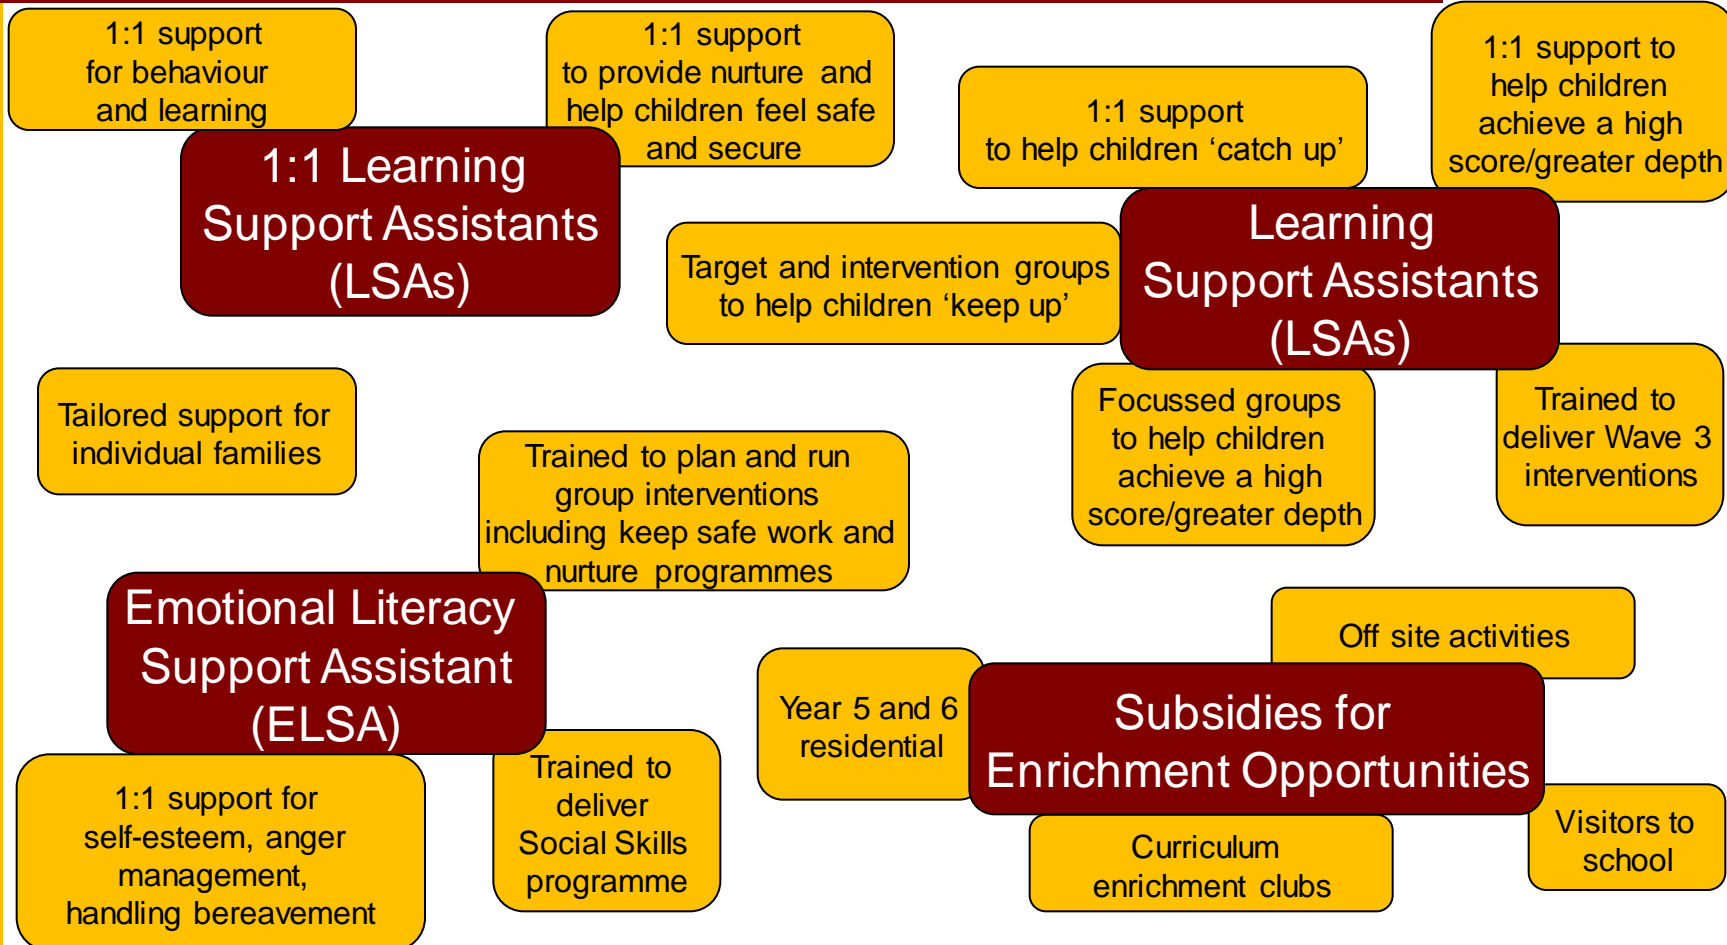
1:1 support for behaviour and learning

1:1 support to provide nurture and help children feel safe and secure

1:1 Learning Support Assistants (LSAs)

1:1 support to help children ‘catch up’

1:1 support to help children achieve a high score/greater depth

Target and intervention groups to help children ‘keep up’

Learning Support Assistants (LSAs)

Tailored support for individual families

Trained to plan and run group interventions including keep safe work and nurture programmes

Focussed groups to help children achieve a high score/greater depth

Trained to deliver Wave 3 interventions

Emotional Literacy Support Assistant (ELSA)

Off site activities

Year 5 and 6 residential

Subsidies for Enrichment Opportunities

1:1 support for self-esteem, anger management, handling bereavement

Trained to deliver Social Skills programme

Curriculum enrichment clubs

Visitors to school